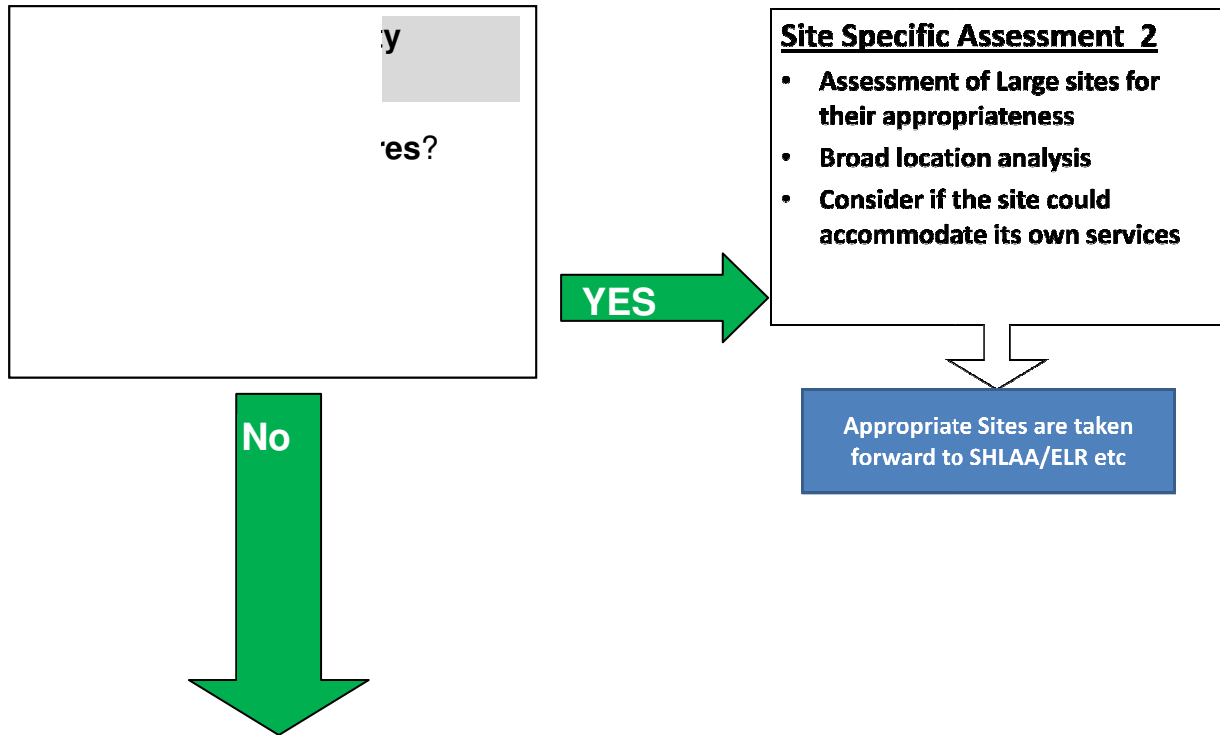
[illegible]y

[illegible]res?

YES

Site Specific Assessment 2

- Assessment of Large sites for their appropriateness
- Broad location analysis
- Consider if the site could accommodate its own services

Appropriate Sites are taken forward to SHLAA/ELR etc

No